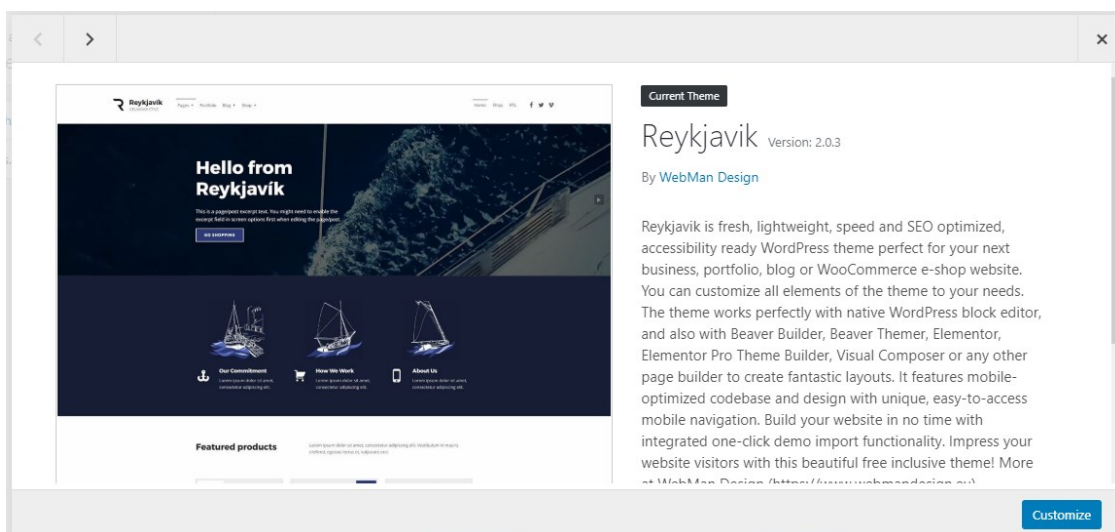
<
>
×

Reykjavik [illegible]
Pages Portfolio Blog Shop
Home Shop Info

Hello from Reykjavík

This is a pagepost excerpt text. You might need to enable the excerpt field in screen options first when editing the pagepost.

GO SHOPPING

Our Commitment
Lorem ipsum dolor sit amet, consectetur adipiscing elit.

How We Work
Lorem ipsum dolor sit amet, consectetur adipiscing elit.

About Us
Lorem ipsum dolor sit amet, consectetur adipiscing elit.

Featured products
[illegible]

Current Theme

Reykjavik Version: 2.0.3

By WebMan Design

Reykjavik is fresh, lightweight, speed and SEO optimized, accessibility ready WordPress theme perfect for your next business, portfolio, blog or WooCommerce e-shop website. You can customize all elements of the theme to your needs. The theme works perfectly with native WordPress block editor, and also with Beaver Builder, Beaver Themer, Elementor, Elementor Pro Theme Builder, Visual Composer or any other page builder to create fantastic layouts. It features mobile-optimized codebase and design with unique, easy-to-access mobile navigation. Build your website in no time with integrated one-click demo import functionality. Impress your website visitors with this beautiful free inclusive theme! More at WebMan Design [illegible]

Customize